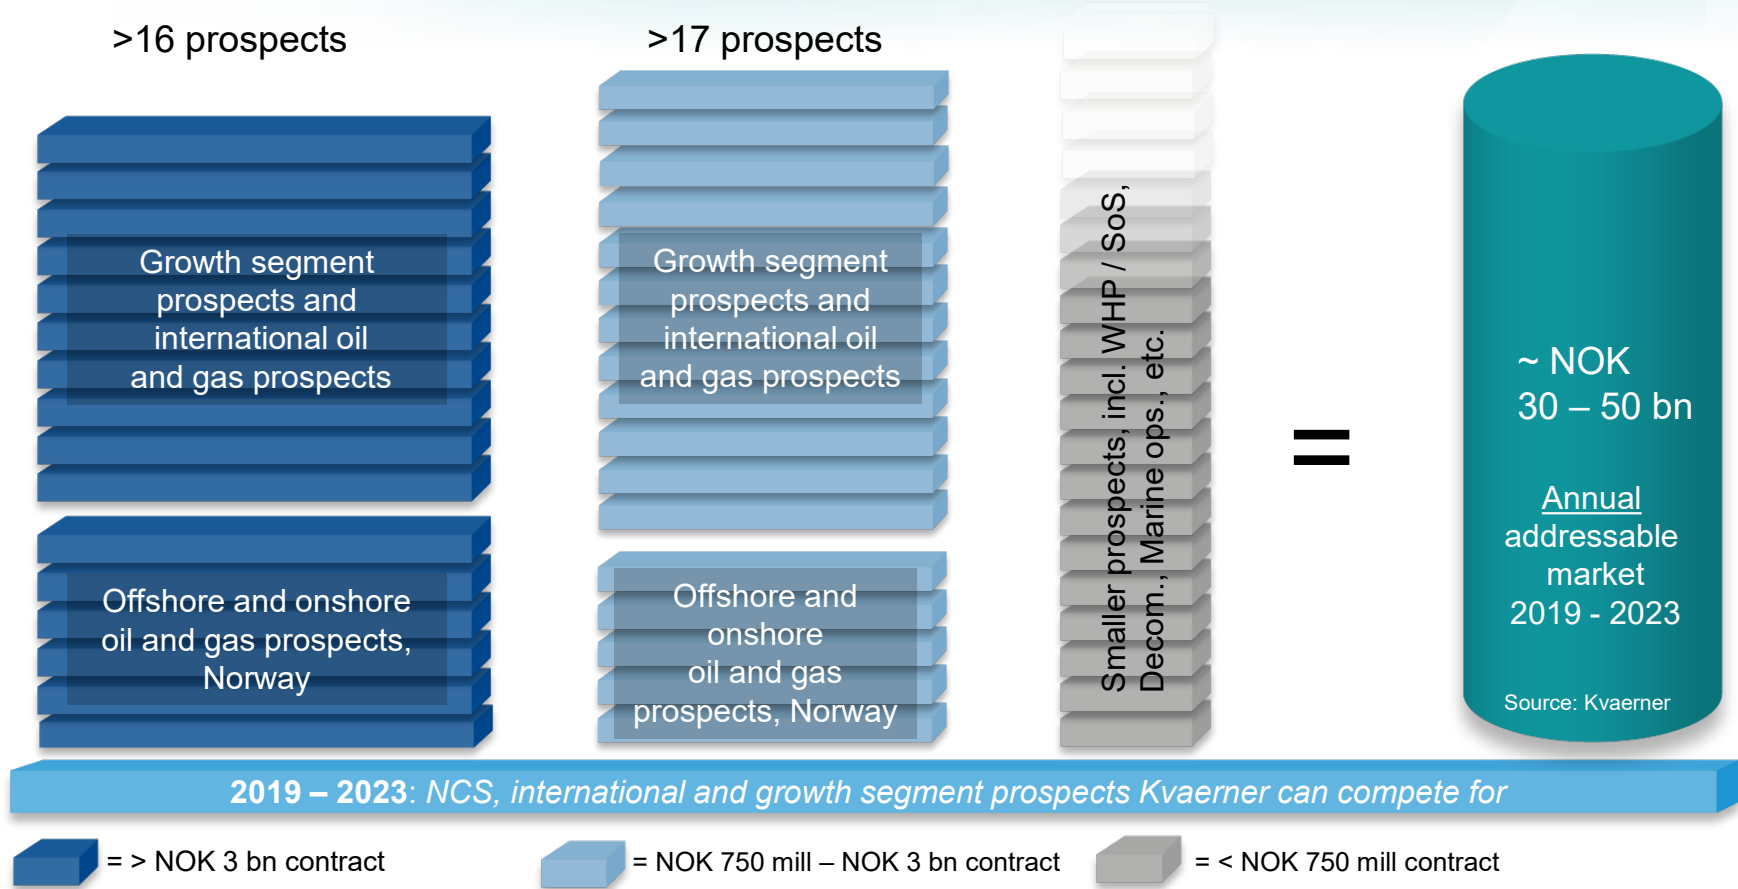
>16 prospects

>17 prospects

Growth segment prospects and international oil and gas prospects

Growth segment prospects and international oil and gas prospects

Offshore and onshore oil and gas prospects, Norway

Offshore and onshore oil and gas prospects, Norway

Smaller prospects, incl. WHP / SoS, Decom., Marine ops., etc.

=

~ NOK 30 – 50 bn

Annual addressable market 2019 - 2023

Source: Kvaerner

2019 – 2023: NCS, international and growth segment prospects Kvaerner can compete for

= > NOK 3 bn contract

= NOK 750 mill – NOK 3 bn contract

= < NOK 750 mill contract